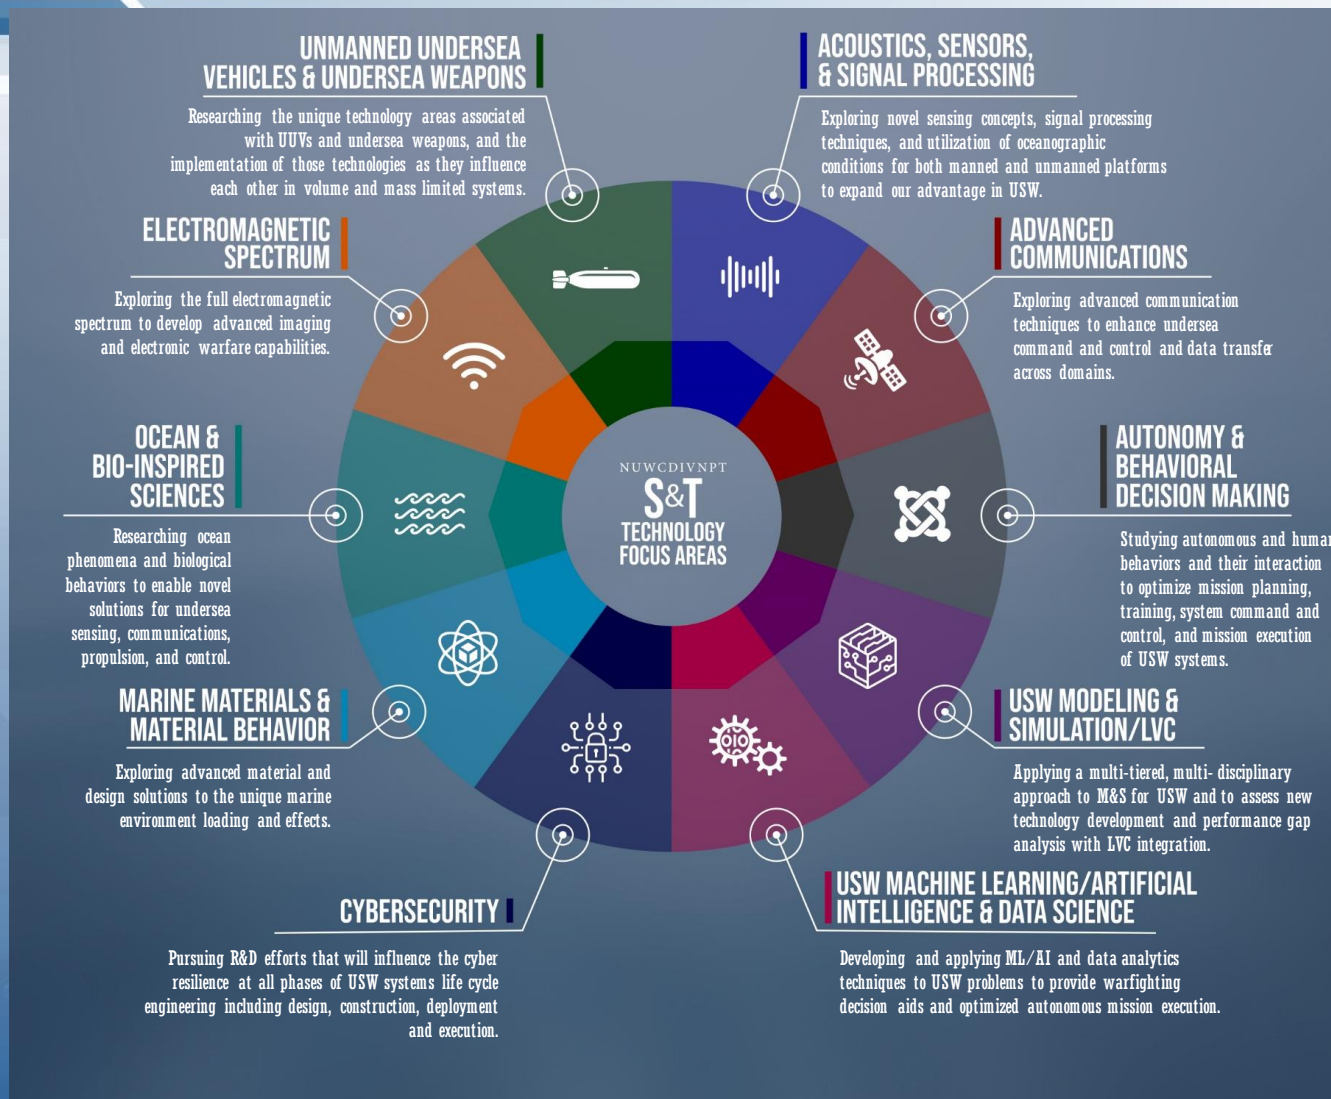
UNMANNED UNDERSEA VEHICLES & UNDERSEA WEAPONS

Researching the unique technology areas associated with UUVs and undersea weapons, and the implementation of those technologies as they influence each other in volume and mass limited systems.

ACOUSTICS, SENSORS, & SIGNAL PROCESSING

Exploring novel sensing concepts, signal processing techniques, and utilization of oceanographic conditions for both manned and unmanned platforms to expand our advantage in USW.

ELECTROMAGNETIC SPECTRUM

Exploring the full electromagnetic spectrum to develop advanced imaging and electronic warfare capabilities.

ADVANCED COMMUNICATIONS

Exploring advanced communication techniques to enhance undersea command and control and data transfer across domains.

OCEAN & BIO-INSPIRED SCIENCES

Researching ocean phenomena and biological behaviors to enable novel solutions for undersea sensing, communications, propulsion, and control.

NUWCDIVNPT
S&T
TECHNOLOGY FOCUS AREAS

AUTONOMY & BEHAVIORAL DECISION MAKING

Studying autonomous and human behaviors and their interaction to optimize mission planning, training, system command and control, and mission execution of USW systems.

MARINE MATERIALS & MATERIAL BEHAVIOR

Exploring advanced material and design solutions to the unique marine environment loading and effects.

USW MODELING & SIMULATION/LVC

Applying a multi-tiered, multi- disciplinary approach to M&S for USW and to assess new technology development and performance gap analysis with LVC integration.

CYBERSECURITY

Pursuing R&D efforts that will influence the cyber resilience at all phases of USW systems life cycle engineering including design, construction, deployment and execution.

USW MACHINE LEARNING/ARTIFICIAL INTELLIGENCE & DATA SCIENCE

Developing and applying ML/AI and data analytics techniques to USW problems to provide warfighting decision aids and optimized autonomous mission execution.